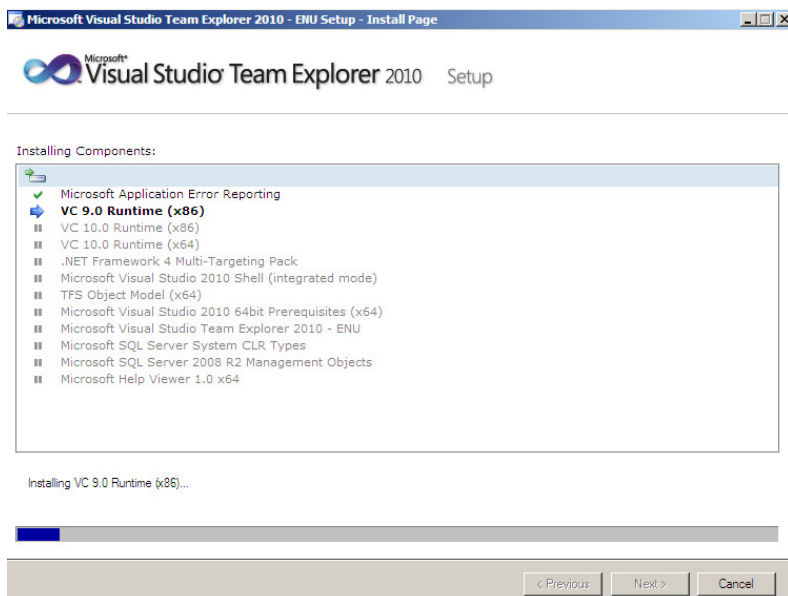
Microsoft Visual Studio Team Explorer 2010 - ENU Setup - Install Page

Microsoft® Visual Studio® Team Explorer 2010 Setup

Installing Components:

Microsoft Application Error Reporting
VC 9.0 Runtime (x86)
VC 10.0 Runtime (x86)
VC 10.0 Runtime (x64)
.NET Framework 4 Multi-Targeting Pack
Microsoft Visual Studio 2010 Shell (integrated mode)
TFS Object Model (x64)
Microsoft Visual Studio 2010 64bit Prerequisites (x64)
Microsoft Visual Studio Team Explorer 2010 - ENU
Microsoft SQL Server System CLR Types
Microsoft SQL Server 2008 R2 Management Objects
Microsoft Help Viewer 1.0 x64

Installing VC 9.0 Runtime (x86)...

< Previous Next > Cancel